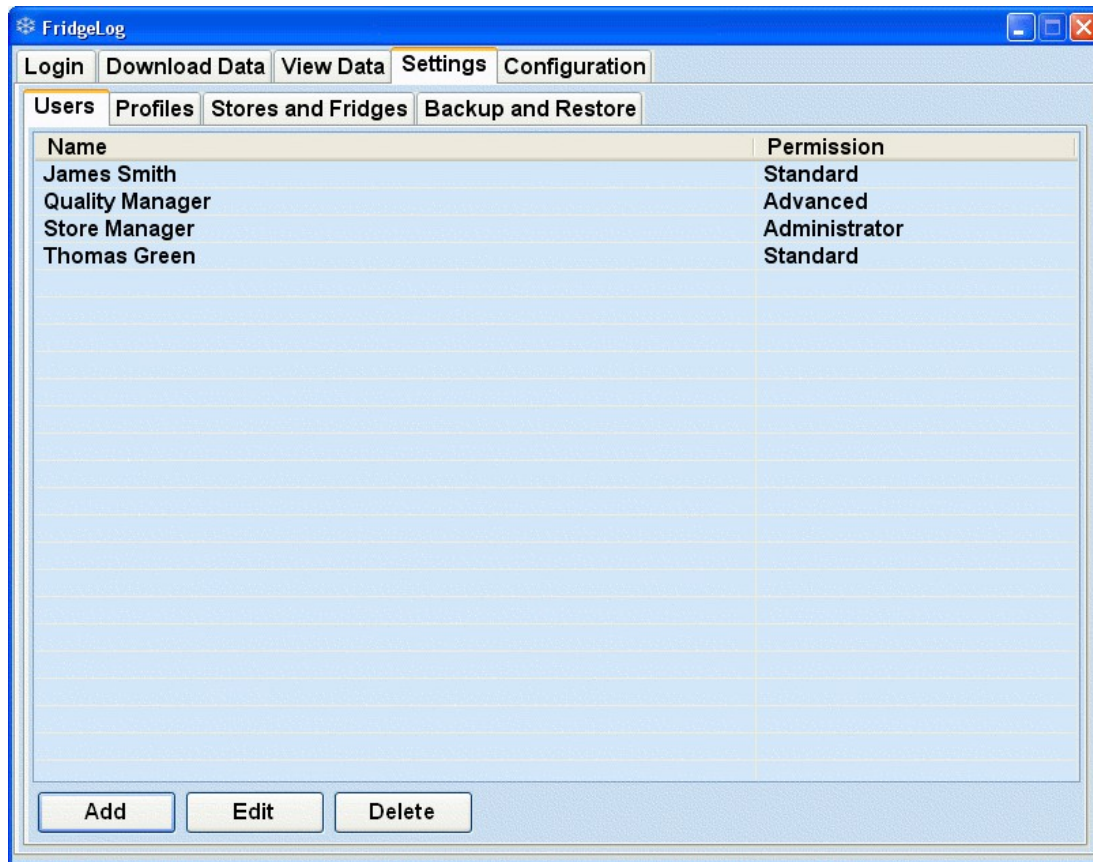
FridgeLog

Login | Download Data | View Data | Settings | Configuration

Users | Profiles | Stores and Fridges | Backup and Restore

| Name | Permission |
|---|---|
| James Smith | Standard |
| Quality Manager | Advanced |
| Store Manager | Administrator |
| Thomas Green | Standard |

Add | Edit | Delete